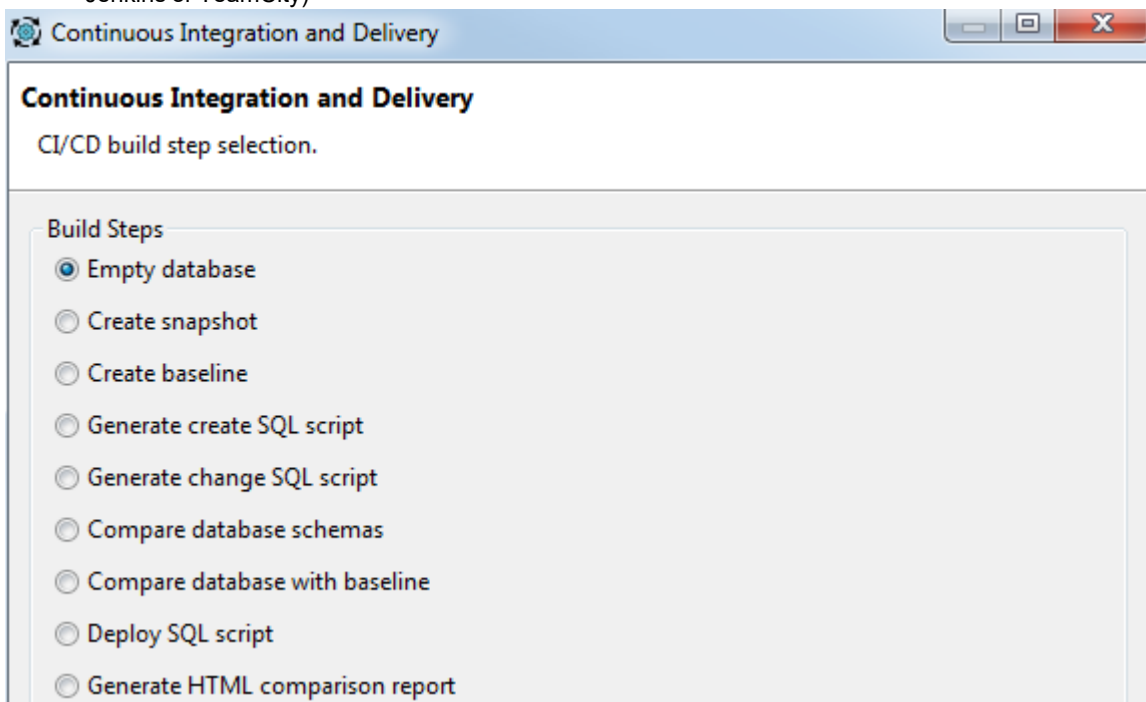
Jenkins or TeamCity)

Continuous Integration and Delivery

Continuous Integration and Delivery

CI/CD build step selection.

Build Steps

Empty database

Create snapshot

Create baseline

Generate create SQL script

Generate change SQL script

Compare database schemas

Compare database with baseline

Deploy SQL script

Generate HTML comparison report